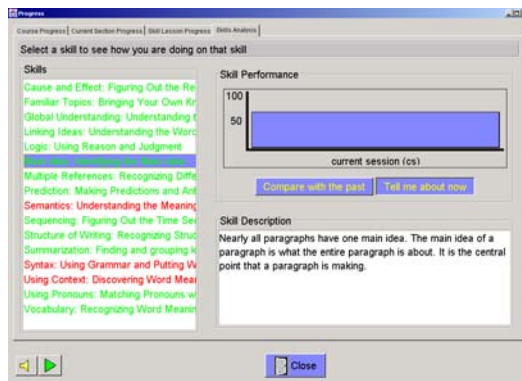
Progress

Course Progress | Current Section Progress | Skill Lesson Progress | Skills Analysis

Select a skill to see how you are doing on that skill

Skills

Cause and Effect: Figuring Out the Re
Familiar Topics: Bringing Your Own Kr
Global Understanding: Understanding t
Linking Ideas: Understanding the Word
Logic: Using Reason and Judgment
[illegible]
Multiple References: Recognizing Diffe
Prediction: Making Predictions and Ant
Semantics: Understanding the Meaning
Sequencing: Figuring Out the Time Se
Structure of Writing: Recognizing Struc
Summarization: Finding and grouping k
Syntax: Using Grammar and Putting W
Using Context: Discovering Word Mea
Using Pronouns: Matching Pronouns w
Vocabulary: Recognizing Word Meanin

Skill Performance

100
50
current session (cs)

Compare with the past
Tell me about now

Skill Description

Nearly all paragraphs have one main idea. The main idea of a paragraph is what the entire paragraph is about. It is the central point that a paragraph is making.

Close